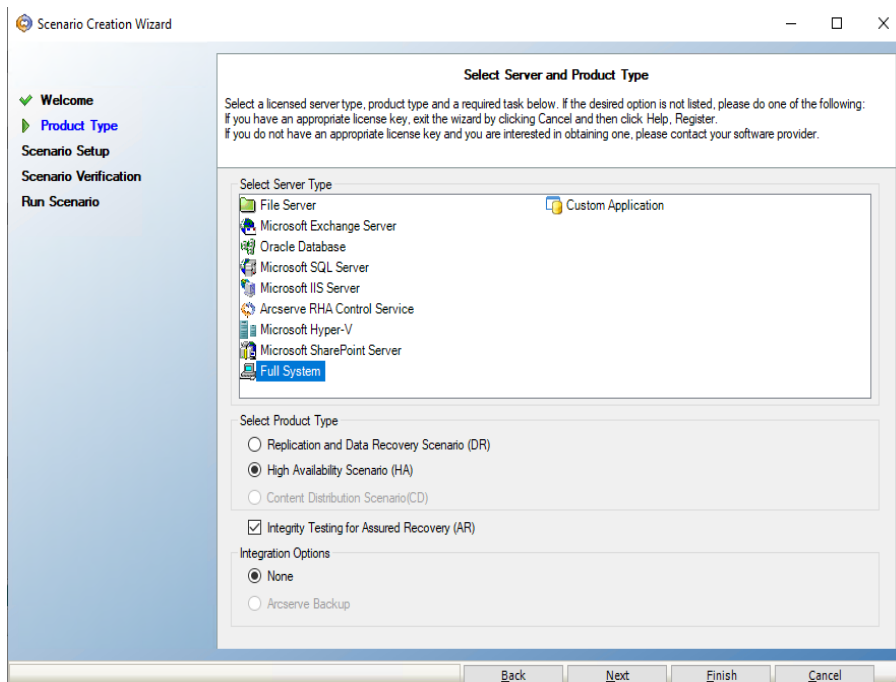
Scenario Creation Wizard

Welcome
Product Type
Scenario Setup
Scenario Verification
Run Scenario

Select Server and Product Type

Select a licensed server type, product type and a required task below. If the desired option is not listed, please do one of the following:
If you have an appropriate license key, exit the wizard by clicking Cancel and then click Help, Register.
If you do not have an appropriate license key and you are interested in obtaining one, please contact your software provider.

Select Server Type
File Server
Microsoft Exchange Server
Oracle Database
Microsoft SQL Server
Microsoft IIS Server
Arcserve RHA Control Service
Microsoft Hyper-V
Microsoft SharePoint Server
Full System
Custom Application

Select Product Type
Replication and Data Recovery Scenario (DR)
High Availability Scenario (HA)
Content Distribution Scenario(CD)

Integrity Testing for Assured Recovery (AR)

Integration Options
None
Arcserve Backup

Back
Next
Finish
Cancel